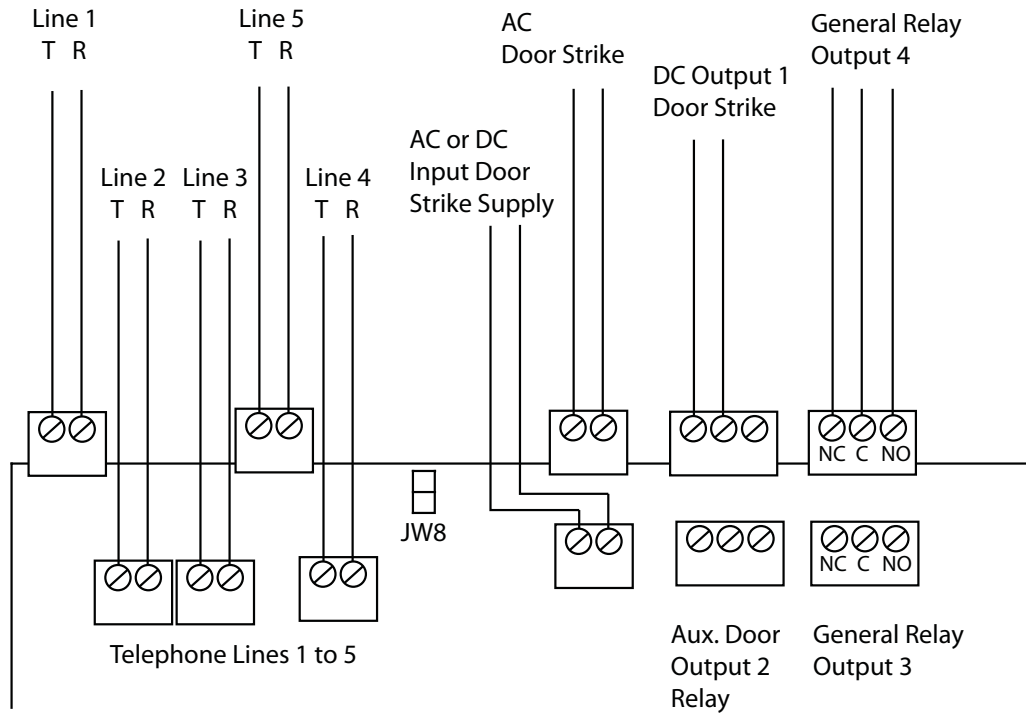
Line 1
T R

Line 5
T R

AC
Door Strike

General Relay
Output 4

DC Output 1
Door Strike

AC or DC
Input Door
Strike Supply

Line 2
T R

Line 3
T R

Line 4
T R

NC C NO

JW8

NC C NO

Telephone Lines 1 to 5

Aux. Door
Output 2
Relay

General Relay
Output 3